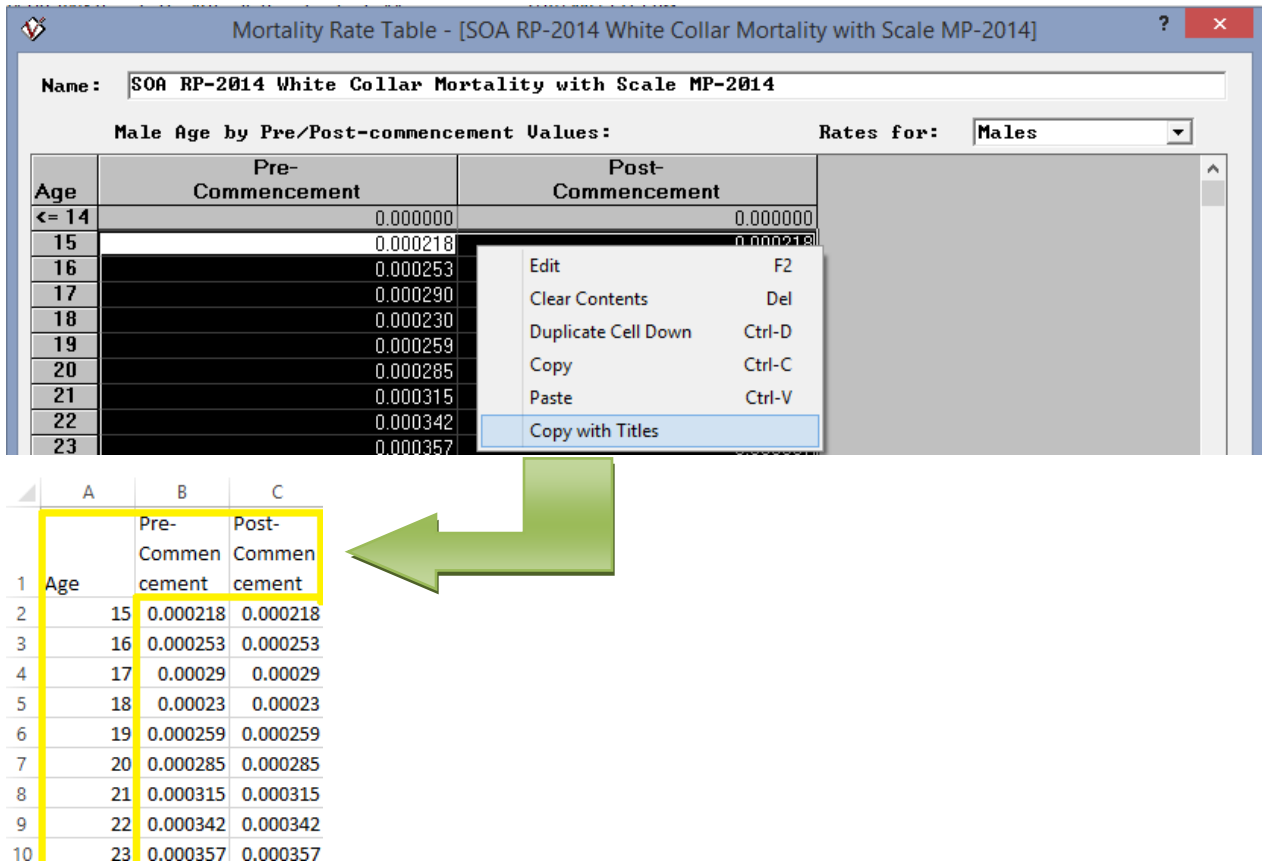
Mortality Rate Table - [SOA RP-2014 White Collar Mortality with Scale MP-2014]

?

✕

Name: SOA RP-2014 White Collar Mortality with Scale MP-2014

Male Age by Pre/Post-commencement Values:

Rates for: Males

| Age | Pre-Commencement | Post-Commencement |
|---|---|---|
| <= 14 | 0.000000 | 0.000000 |
| 15 | 0.000218 | 0.000218 |
| 16 | 0.000253 | |
| 17 | 0.000290 | |
| 18 | 0.000230 | |
| 19 | 0.000259 | |
| 20 | 0.000285 | |
| 21 | 0.000315 | |
| 22 | 0.000342 | |
| 23 | 0.000357 | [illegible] |

Edit F2
Clear Contents Del
Duplicate Cell Down Ctrl-D
Copy Ctrl-C
Paste Ctrl-V
Copy with Titles

| | A | B | C |
|---|---|---|---|
| 1 | Age | Pre-Commencement | Post-Commencement |
| 2 | 15 | 0.000218 | 0.000218 |
| 3 | 16 | 0.000253 | 0.000253 |
| 4 | 17 | 0.00029 | 0.00029 |
| 5 | 18 | 0.00023 | 0.00023 |
| 6 | 19 | 0.000259 | 0.000259 |
| 7 | 20 | 0.000285 | 0.000285 |
| 8 | 21 | 0.000315 | 0.000315 |
| 9 | 22 | 0.000342 | 0.000342 |
| 10 | 23 | 0.000357 | 0.000357 |